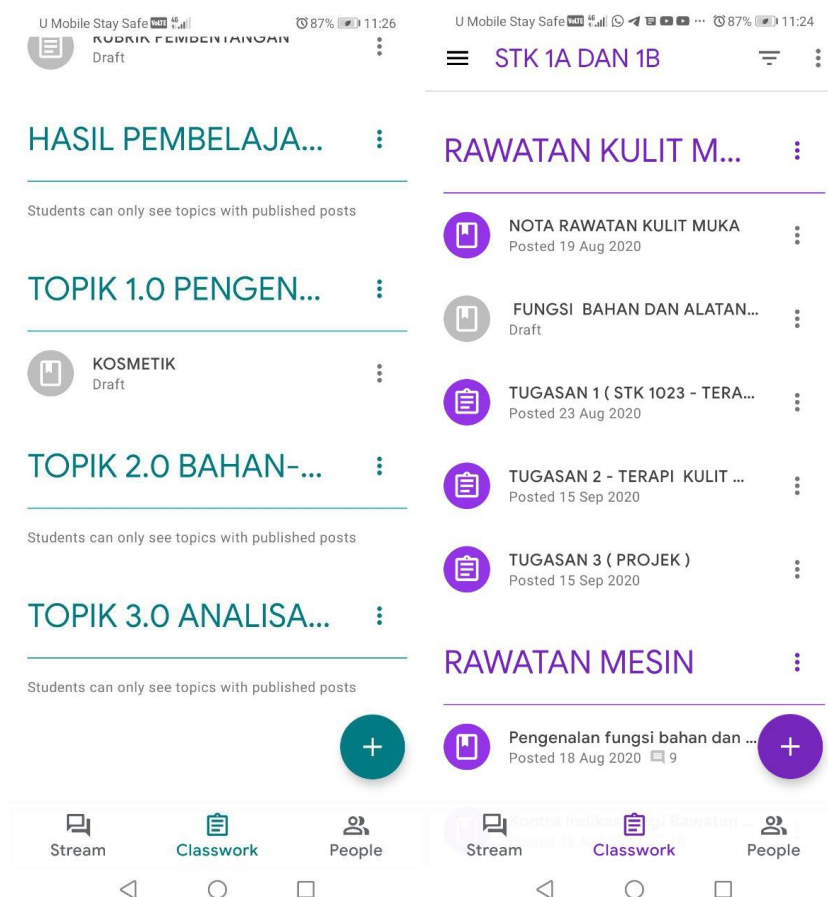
U Mobile Stay Safe 87% 11:26

RUBRIK PEMBENTANGAN
Draft

HASIL PEMBELAJA...

Students can only see topics with published posts

TOPIK 1.0 PENGEN...

KOSMETIK
Draft

TOPIK 2.0 BAHAN-...

Students can only see topics with published posts

TOPIK 3.0 ANALISA...

Students can only see topics with published posts

+

Stream Classwork People

U Mobile Stay Safe 87% 11:24

STK 1A DAN 1B

RAWATAN KULIT M...

NOTA RAWATAN KULIT MUKA
Posted 19 Aug 2020

FUNGSI BAHAN DAN ALATAN...
Draft

TUGASAN 1 ( STK 1023 - TERA...
Posted 23 Aug 2020

TUGASAN 2 - TERAPI KULIT ...
Posted 15 Sep 2020

TUGASAN 3 ( PROJEK )
Posted 15 Sep 2020

RAWATAN MESIN

Pengenalan fungsi bahan dan ...
Posted 18 Aug 2020 9

+

Kontra Indikasi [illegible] Rawatan ...

Stream Classwork People